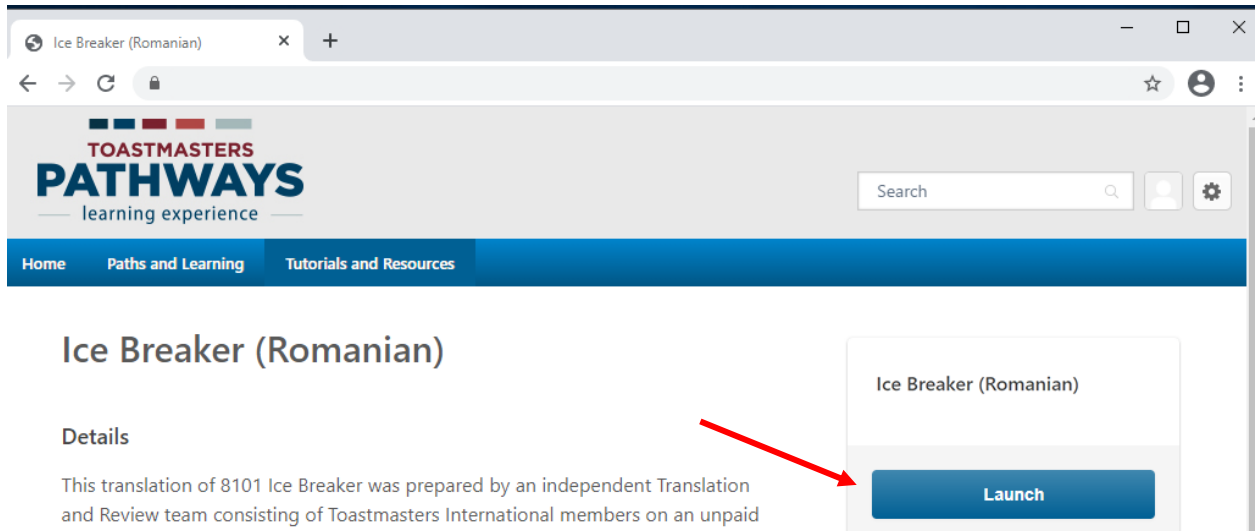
Ice Breaker (Romanian) ×
+

TOASTMASTERS
PATHWAYS
learning experience

Search

Home
Paths and Learning
Tutorials and Resources

Ice Breaker (Romanian)

Details

This translation of 8101 Ice Breaker was prepared by an independent Translation and Review team consisting of Toastmasters International members on an unpaid

Ice Breaker (Romanian)

Launch